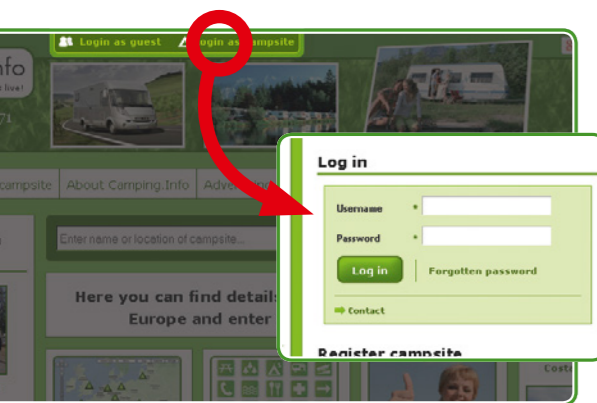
Login as guest
Login as campsite
nfo
live!
71
campsite
About Camping.Info
Adv
Enter name or location of campsite...
Here you can find details
Europe and enter
Costi

Log in
Username *
Password *
Log in
Forgotten password
Contact
Register campsite